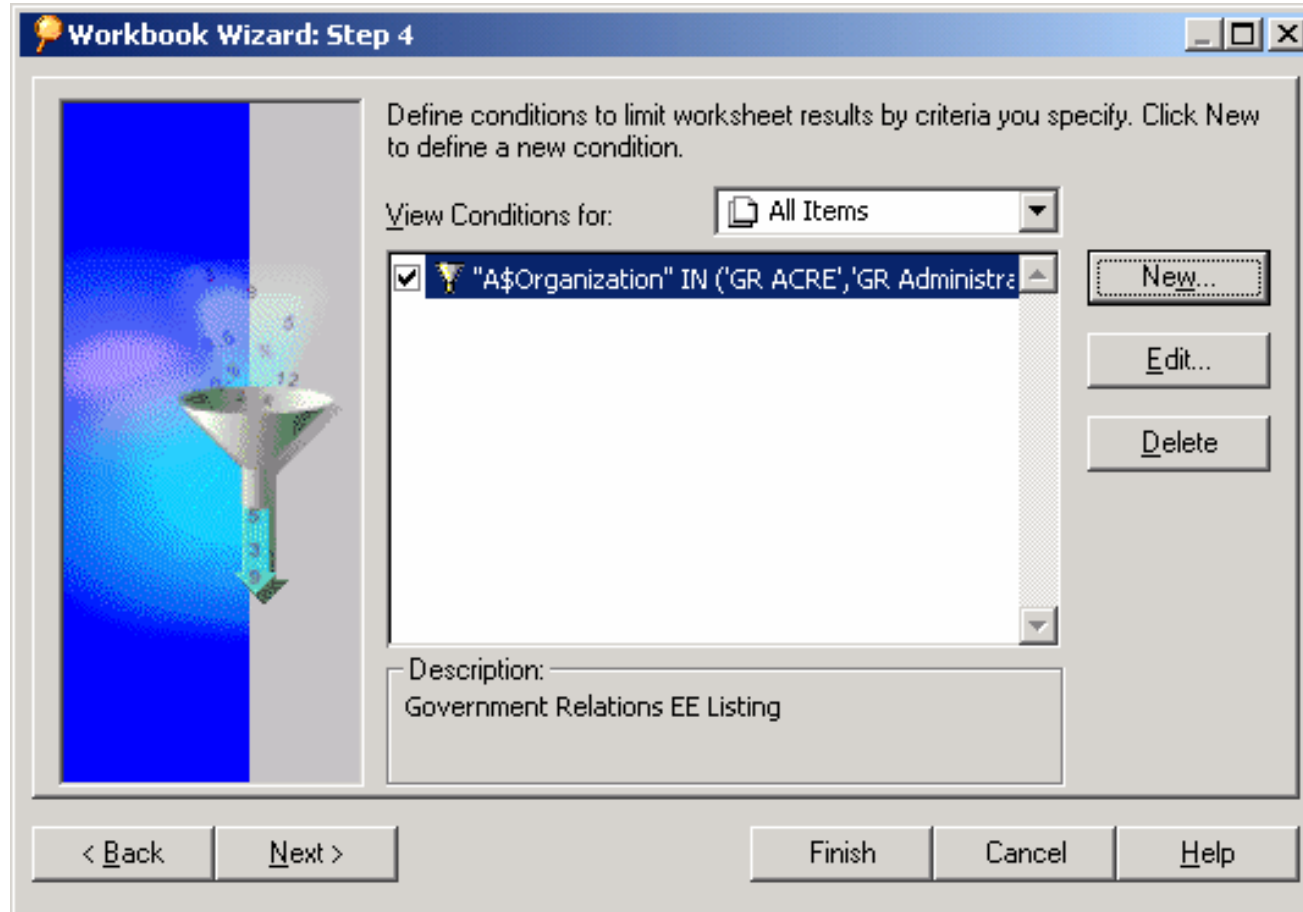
Workbook Wizard: Step 4

Define conditions to limit worksheet results by criteria you specify. Click New to define a new condition.

View Conditions for: All Items

"A$Organization" IN ('GR ACRE','GR Administra

New...

Edit...

Delete

Description:
Government Relations EE Listing

< Back

Next >

Finish

Cancel

Help